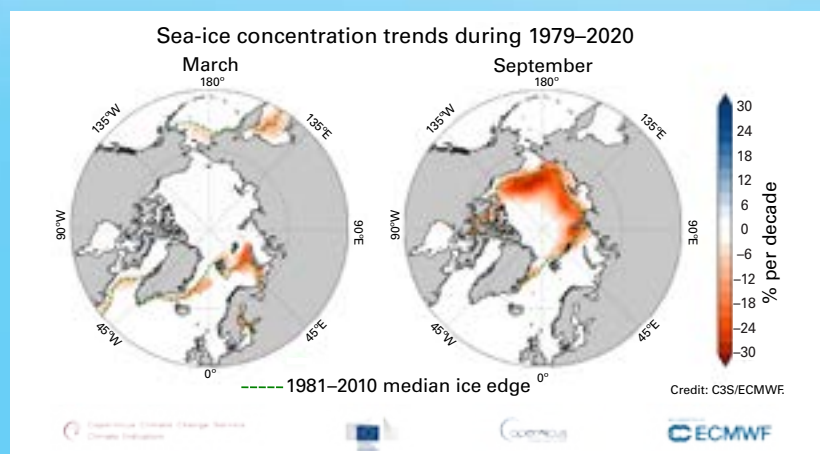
Sea-ice concentration trends during 1979–2020

March

180°

135°W

135°E

90°W

90°E

45°W

45°E

0°

September

180°

135°W

135°E

90°W

90°E

45°W

45°E

0°

30
24
18
12
6
0
−6
−12
−18
−24
−30

% per decade

-----1981–2010 median ice edge

Credit: C3S/ECMWF.

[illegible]

Copernicus

ECMWF